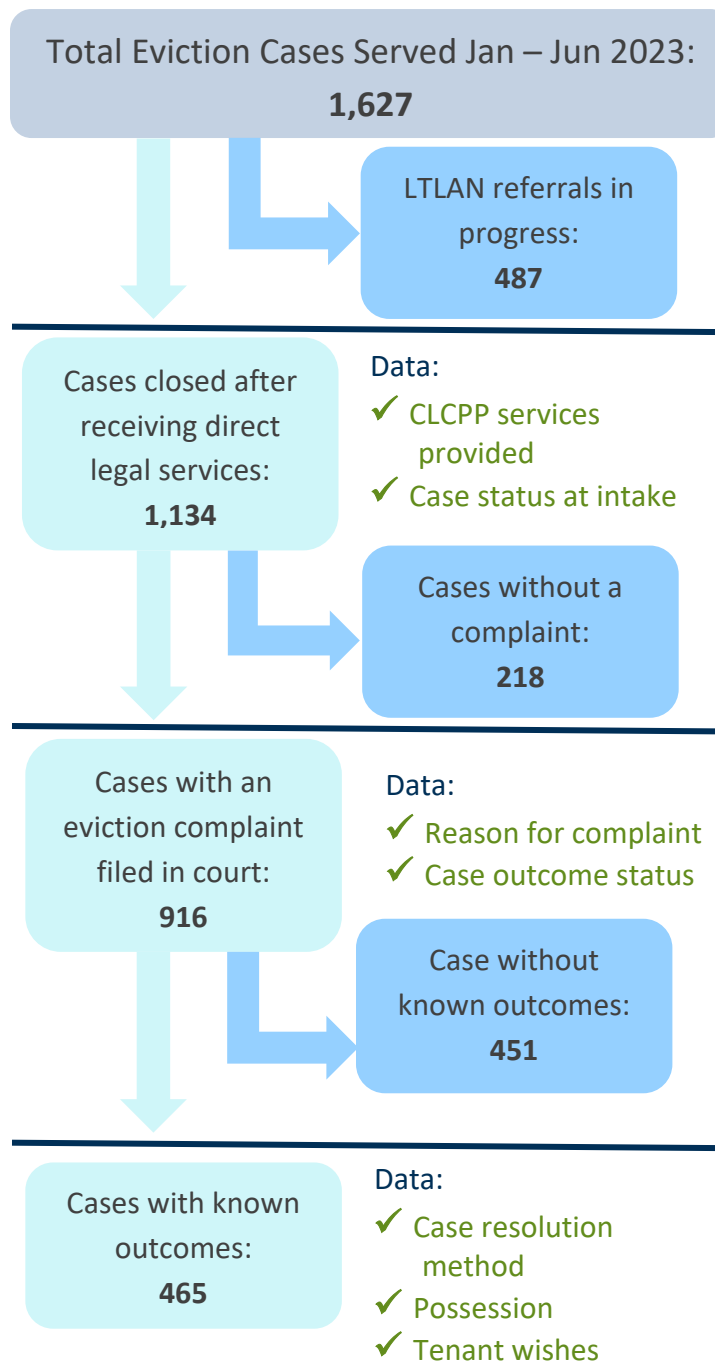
Total Eviction Cases Served Jan – Jun 2023:
1,627

LTLAN referrals in progress:
487

Cases closed after receiving direct legal services:
1,134

Data:
✓ CLCPP services provided
✓ Case status at intake

Cases without a complaint:
218

Cases with an eviction complaint filed in court:
916

Data:
✓ Reason for complaint
✓ Case outcome status

Case without known outcomes:
451

Cases with known outcomes:
465

Data:
✓ Case resolution method
✓ Possession
✓ Tenant wishes